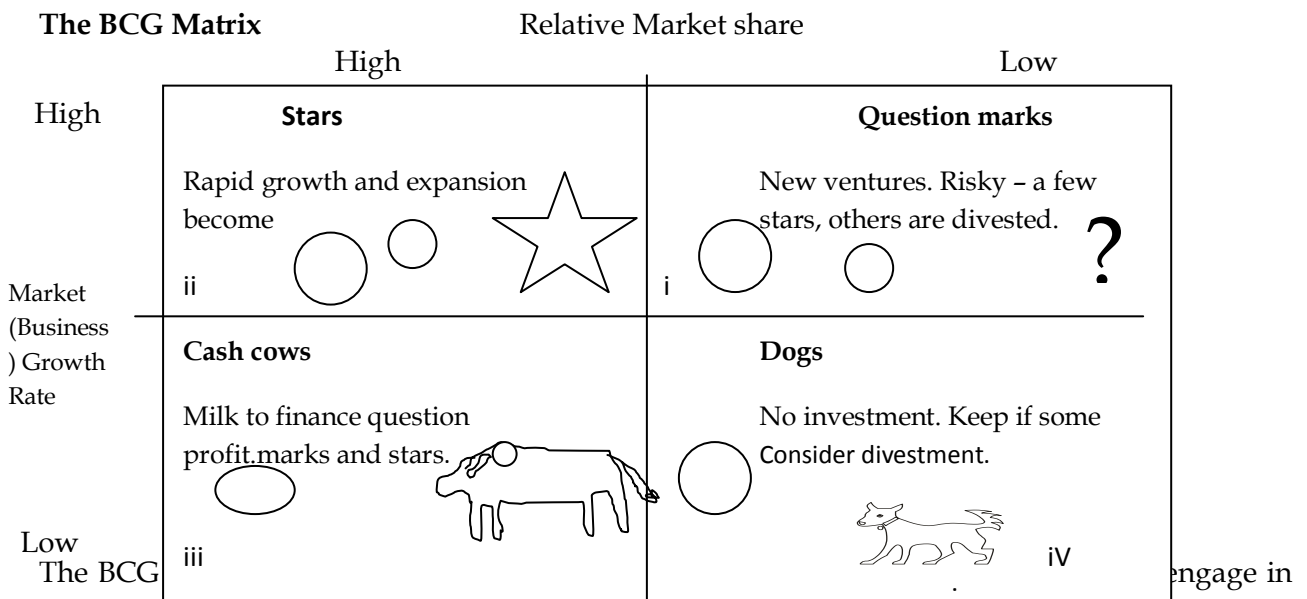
**The BCG Matrix**

Relative Market share

High

Low

High

Market (Business) Growth Rate

Low

**Stars**

Rapid growth and expansion become

ii

**Question marks**

New ventures. Risky – a few stars, others are divested.

?

i

**Cash cows**

Milk to finance question profit.marks and stars.

iii

**Dogs**

No investment. Keep if some Consider divestment.

iV

The BCG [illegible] engage in